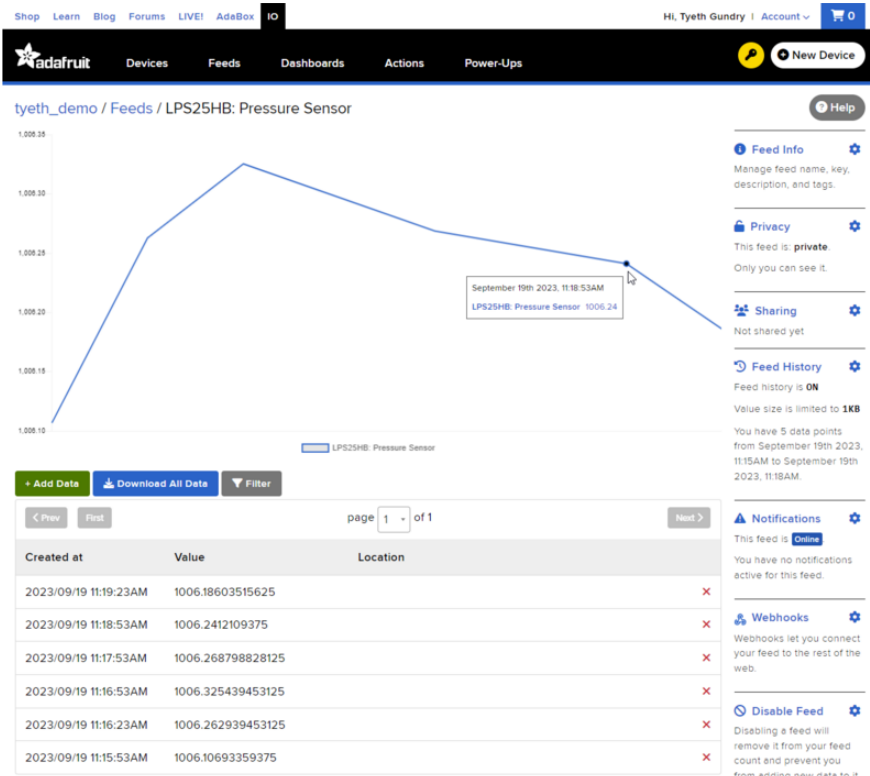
Shop Learn Blog Forums LIVE! AdaBox IO

Hi, Tyeth Gundry | Account 0

adafruit Devices Feeds Dashboards Actions Power-Ups

New Device

tyeth_demo / Feeds / LPS25HB: Pressure Sensor

Help

1,006.35

1,006.30

1,006.25

1,006.20

1,006.15

1,006.10

September 19th 2023, 11:18:53AM

LPS25HB: Pressure Sensor 1006.24

LPS25HB: Pressure Sensor

+ Add Data

Download All Data

Filter

Prev First

page 1 of 1

Next

| Created at | Value | Location |
|---|---|---|
| 2023/09/19 11:19:23AM | 1006.18603515625 | |
| 2023/09/19 11:18:53AM | 1006.2412109375 | |
| 2023/09/19 11:17:53AM | 1006.268798828125 | |
| 2023/09/19 11:16:53AM | 1006.325439453125 | |
| 2023/09/19 11:16:23AM | 1006.262939453125 | |
| 2023/09/19 11:15:53AM | 1006.10693359375 | |

Feed Info

Manage feed name, key, description, and tags.

Privacy

This feed is: private.

Only you can see it.

Sharing

Not shared yet

Feed History

Feed history is ON

Value size is limited to 1KB

You have 5 data points from September 19th 2023, 11:15AM to September 19th 2023, 11:18AM.

Notifications

This feed is Online

You have no notifications active for this feed.

Webhooks

Webhooks let you connect your feed to the rest of the web.

Disable Feed

Disabling a feed will remove it from your feed count and prevent you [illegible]